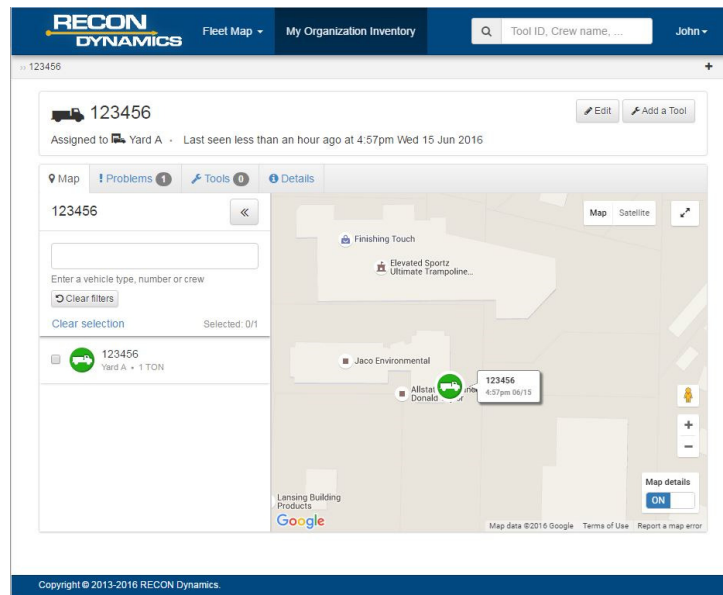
RECON DYNAMICS Fleet Map ▾ My Organization Inventory Tool ID, Crew name, ... John ▾

123456 +

123456

Edit Add a Tool

Assigned to Yard A · Last seen less than an hour ago at 4:57pm Wed 15 Jun 2016

Map ! Problems 1 Tools 0 Details

123456 «

Enter a vehicle type, number or crew

Clear filters

Clear selection Selected: 0/1

123456
Yard A · 1 TON

Map Satellite

Finishing Touch

Elevated Sportz Ultimate Trampoline...

Jaco Environmental

Allstat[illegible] Donald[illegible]

123456
4:57pm 06/15

Lansing Building Products

Google

Map details
ON

Map data ©2016 Google Terms of Use Report a map error

Copyright © 2013-2016 RECON Dynamics.